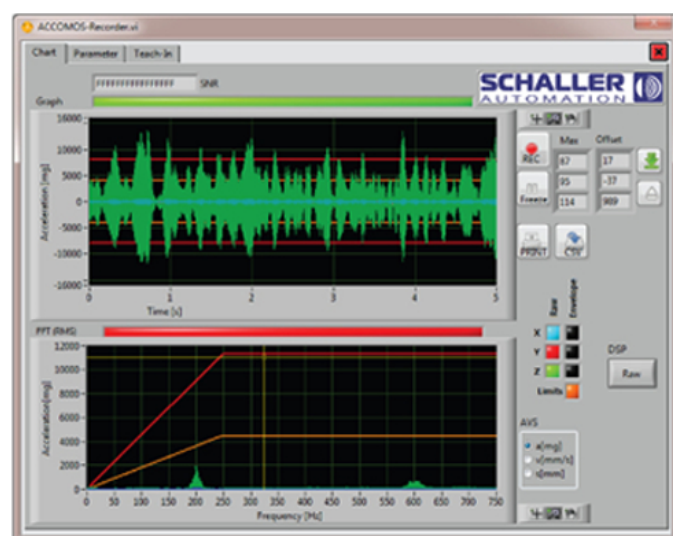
ACCOMOS-Recorder.vi

Chart | Parameter | Teach-In

SNR

SCHALLER AUTOMATION

Graph

16000
10000
5000
0
-5000
-10000
-16000
Acceleration [mg]
0 1 2 3 4 5
Time [s]

REC
Freeze

Max
87
95
114

Offset
17
-37
989

PRINT
CSV

PFT (RMS)

Raw
Envelope
X
Y
Z
Limits

12000
10000
8000
6000
4000
2000
0
Acceleration [mg]
0 50 100 150 200 250 300 350 400 450 500 550 600 650 700 750
Frequency [Hz]

DSP
Raw

AVS
a[mg]
v[mm/s]
s[mm]